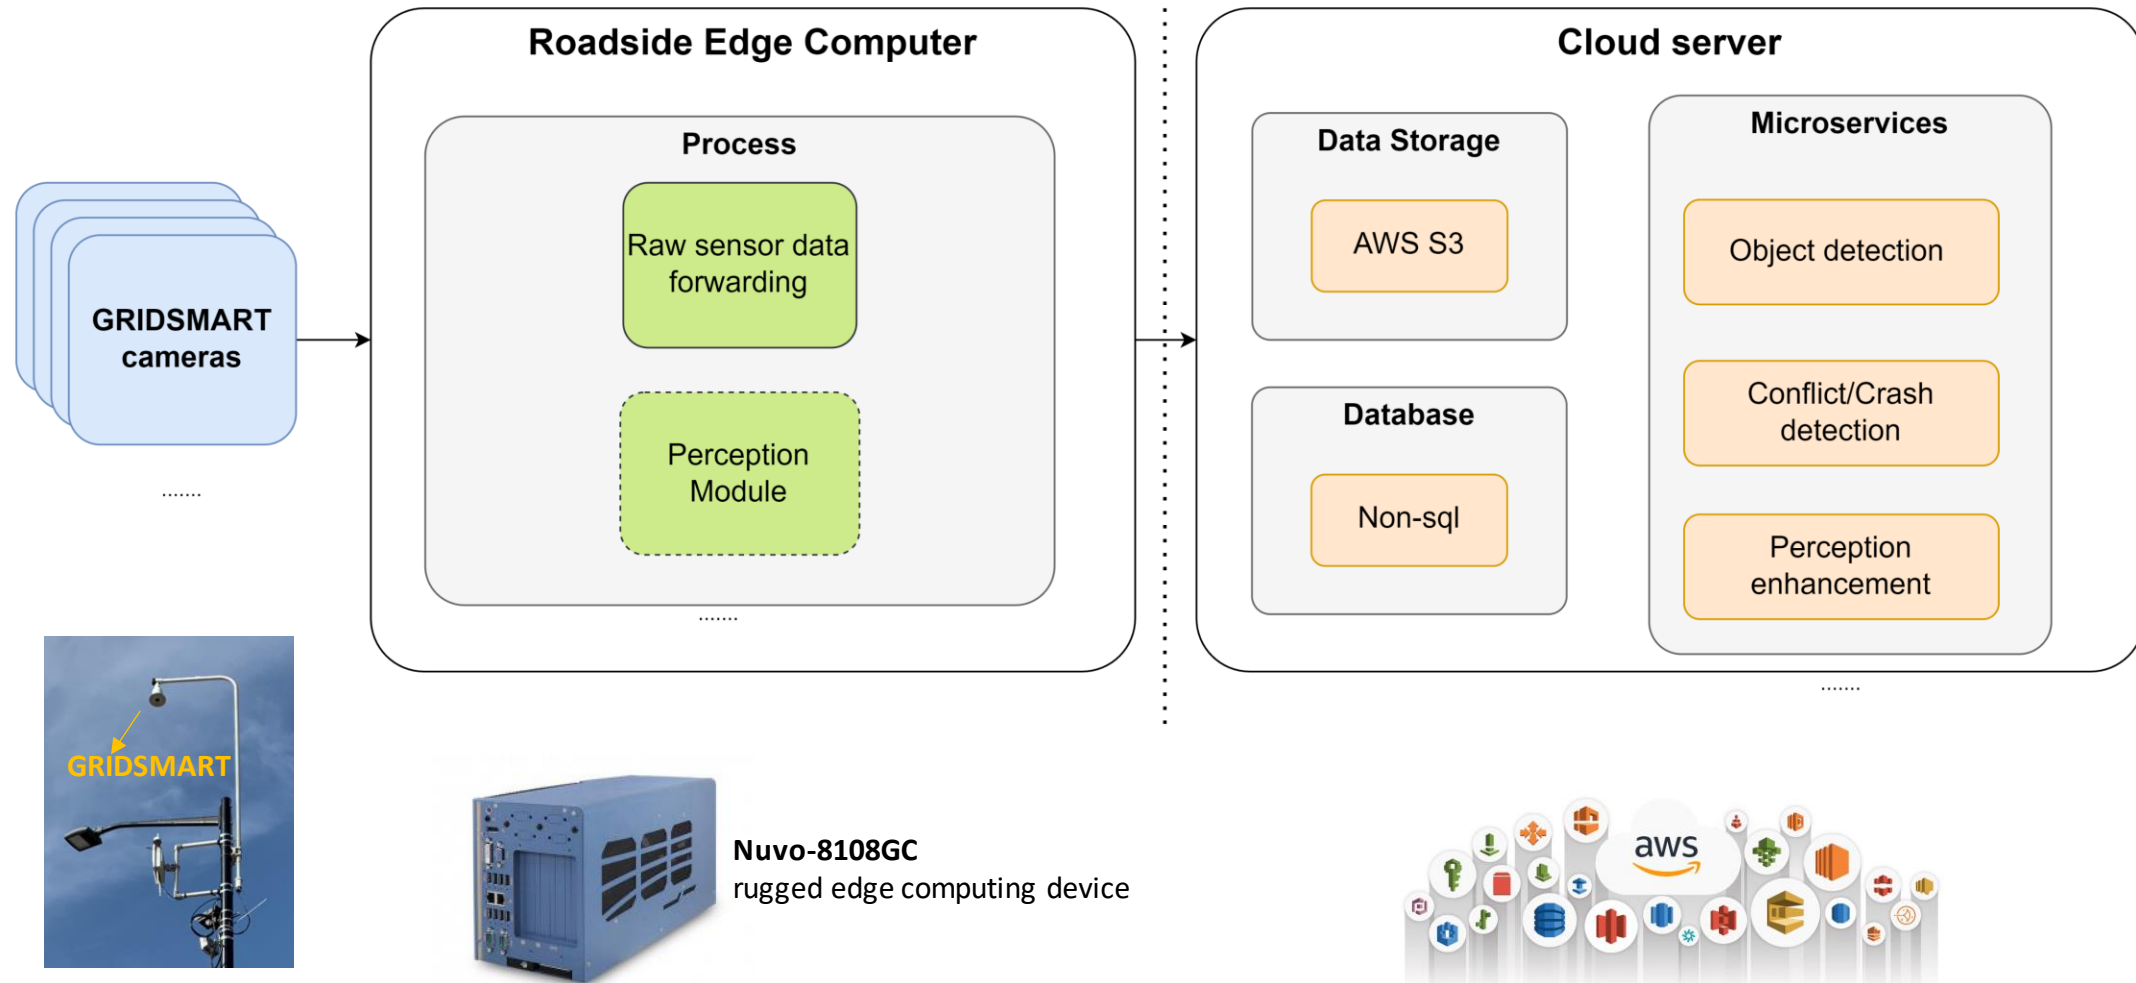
GRIDSMART cameras

.......

Roadside Edge Computer

Process

Raw sensor data forwarding

Perception Module

.......

Cloud server

Data Storage

AWS S3

Database

Non-sql

Microservices

Object detection

Conflict/Crash detection

Perception enhancement

.......

GRIDSMART

Nuvo-8108GC
rugged edge computing device

aws